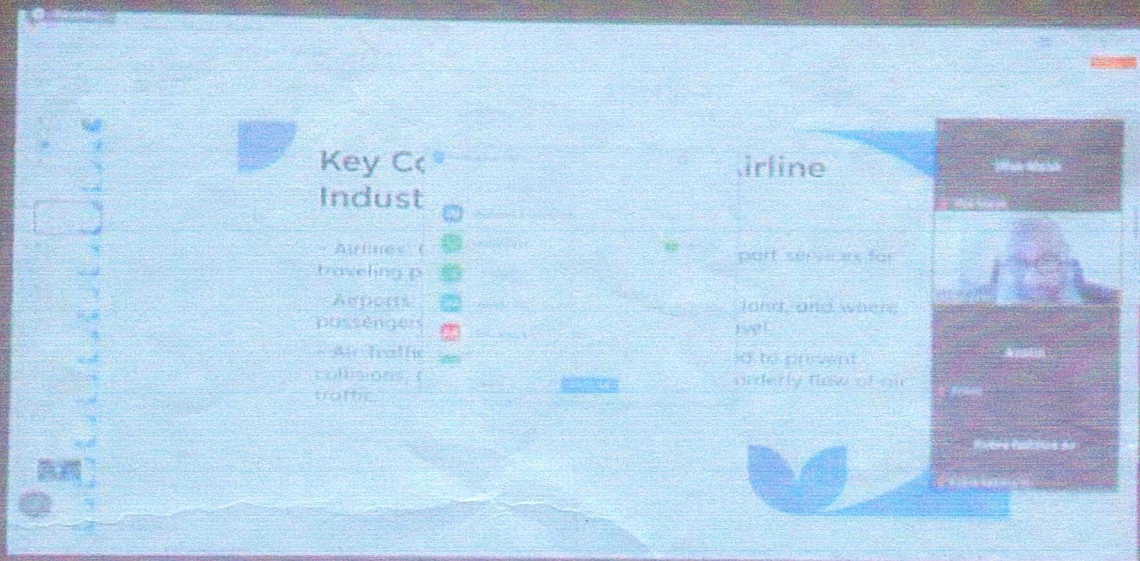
Key Co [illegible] irline
Indust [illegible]

- Airlines: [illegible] port services for traveling p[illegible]

- Airports: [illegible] land, and where passengers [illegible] avel.

- Air Traffic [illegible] d to prevent collisions, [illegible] orderly flow of air traffic.

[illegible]

Kristin

Rahma Nabilah Az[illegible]